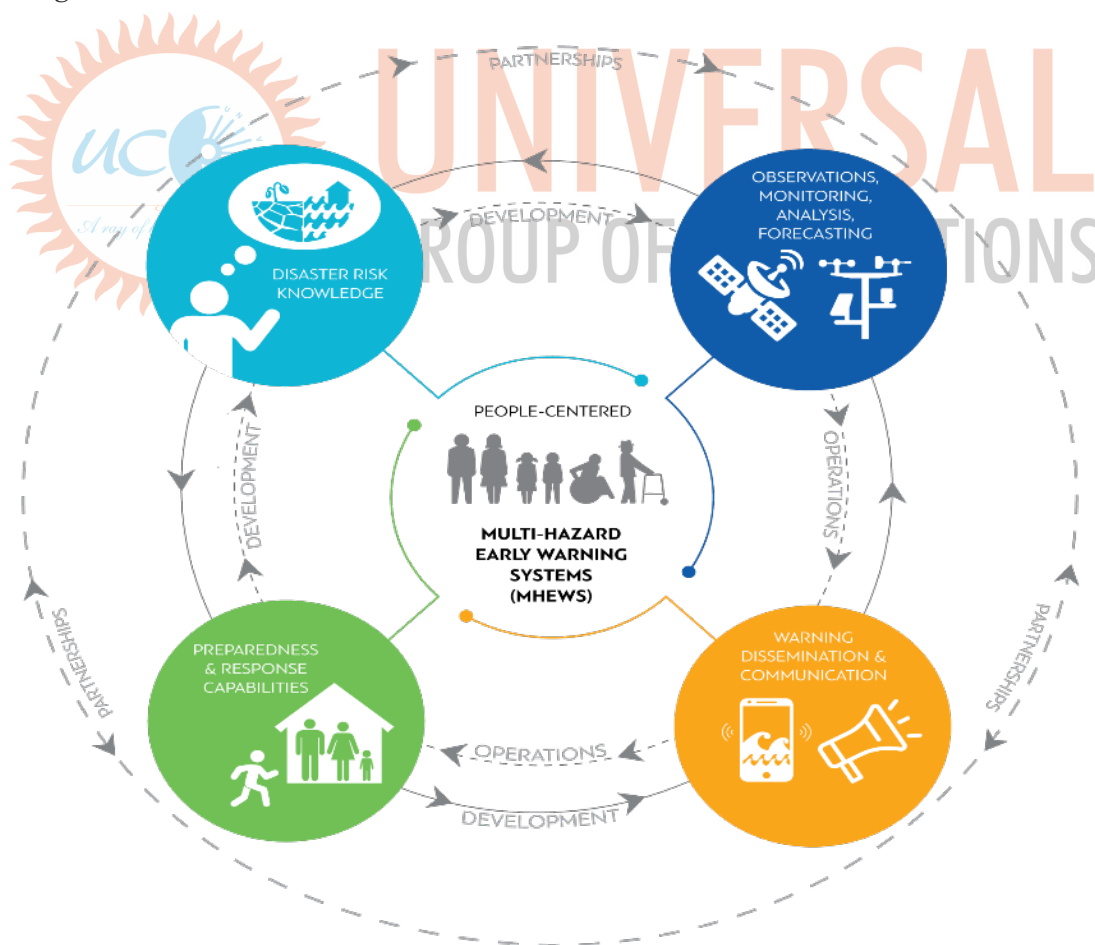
UNIVERSAL
GROUP OF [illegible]TIONS
UC
A ray of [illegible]

PARTNERSHIPS

DEVELOPMENT

DISASTER RISK KNOWLEDGE

OBSERVATIONS, MONITORING, ANALYSIS, FORECASTING

DEVELOPMENT

PEOPLE-CENTERED

MULTI-HAZARD EARLY WARNING SYSTEMS (MHEWS)

OPERATIONS

PARTNERSHIPS

PARTNERSHIPS

PREPAREDNESS & RESPONSE CAPABILITIES

WARNING DISSEMINATION & COMMUNICATION

OPERATIONS

DEVELOPMENT